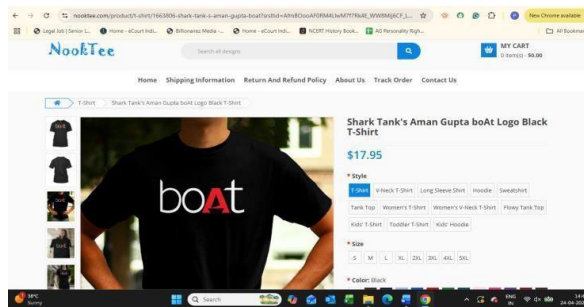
nooktee.com/product/t-shirt/1663806-shark-tank-s-aman-gupta-boat?srsltid=AfmBOooAFORM4LIwM7f7Re4E_WW8MjXCP_L...

New Chrome available

Legal Job | Senior L... Home - eCourt Indi... Billionairez Media -... Home - eCourt Indi... NCERT History Book... All Personality Righ... All Bookmarks

NookTee

Search all designs

MY CART
0 item(s) - $0.00

Home Shipping Information Return And Refund Policy About Us Track Order Contact Us

T-Shirt Shark Tank's Aman Gupta boAt Logo Black T-Shirt

boAt

Shark Tank's Aman Gupta boAt Logo Black T-Shirt

$17.95

* Style

T-Shirt V-Neck T-Shirt Long Sleeve Shirt Hoodie Sweatshirt Tank Top Women's T-Shirt Women's V-Neck T-Shirt Flowy Tank Top Kids' T-Shirt Toddler T-Shirt Kids' Hoodie

* Size

S M L XL 2XL 3XL 4XL 5XL

* Color: Black

18°C Sunny

Search

ENG IN 24-04-2024